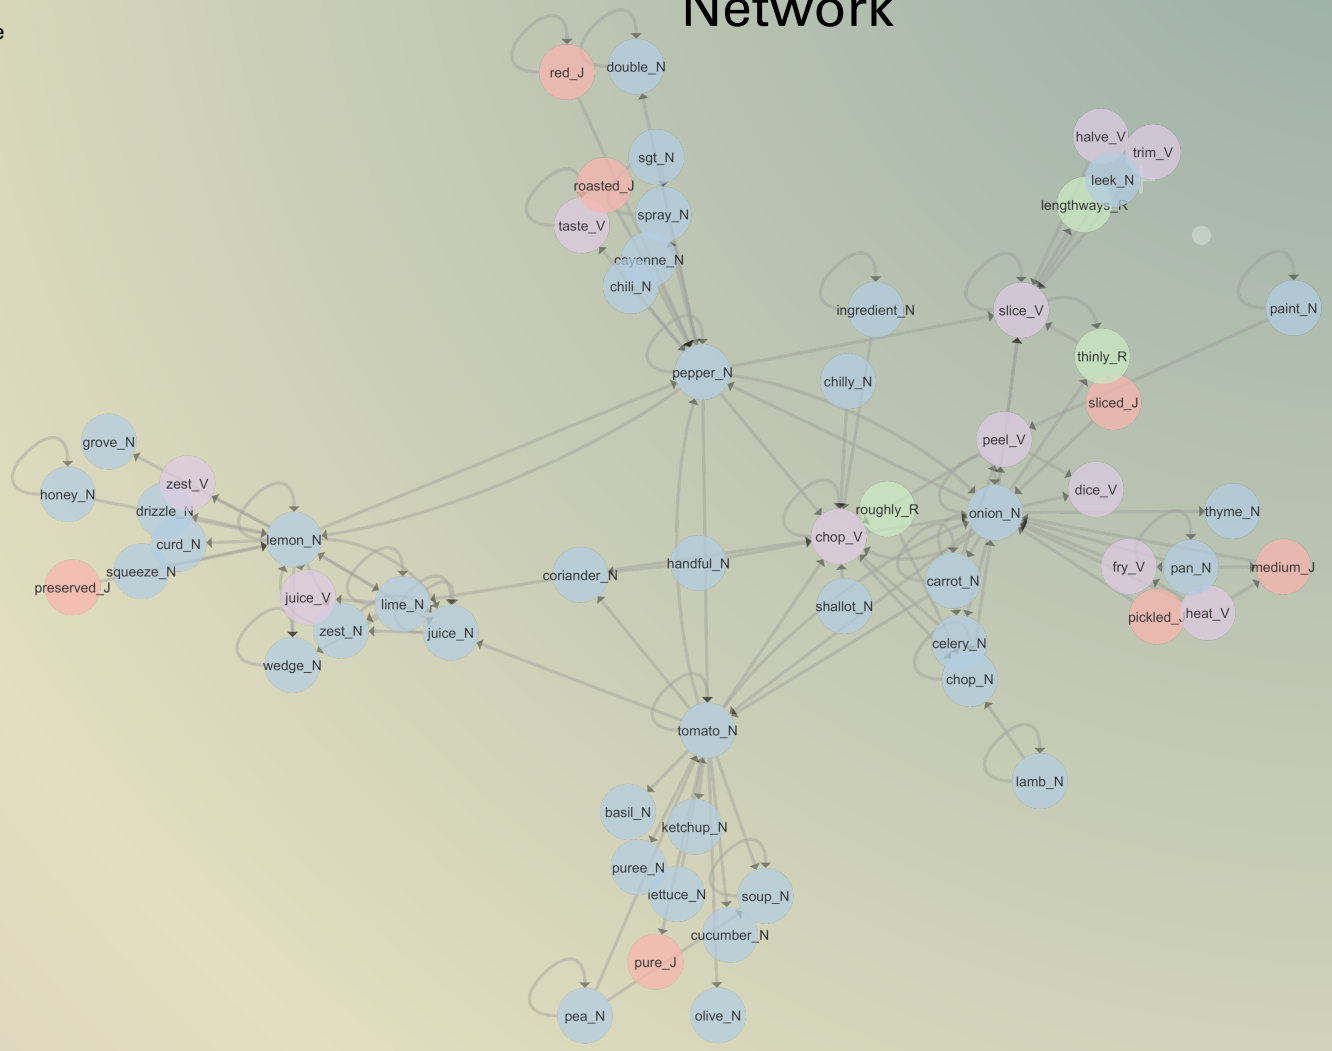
Network

red_J
double_N
sgt_N
roasted_J
taste_V
spray_N
cayenne_N
chili_N
halve_V
trim_V
leek_N
lengthways_R
ingredient_N
slice_V
paint_N
thinly_R
pepper_N
chilly_N
sliced_J
peel_V
grove_N
zest_V
honey_N
drizzle_N
curd_N
lemon_N
dice_V
roughly_R
onion_N
thyme_N
chop_V
squeeze_N
preserved_J
coriander_N
handful_N
fry_V
pan_N
medium_J
carrot_N
juice_V
lime_N
shallot_N
pickled_J
heat_V
zest_N
juice_N
celery_N
wedge_N
chop_N
tomato_N
lamb_N
basil_N
ketchup_N
puree_N
lettuce_N
soup_N
cucumber_N
pure_J
pea_N
olive_N